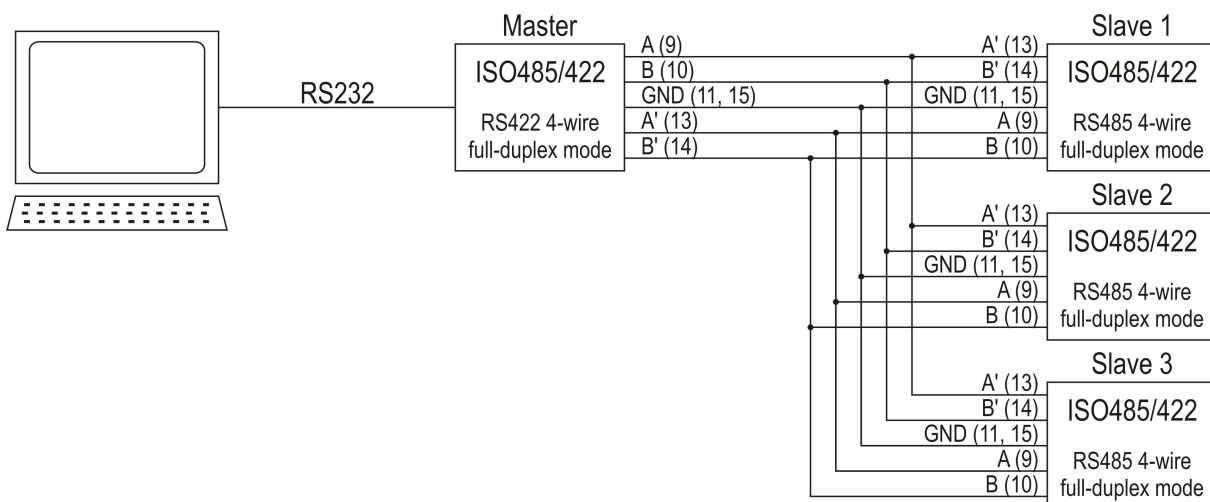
RS232

Master
ISO485/422
RS422 4-wire full-duplex mode

A (9)
B (10)
GND (11, 15)
A' (13)
B' (14)

Slave 1
A' (13)
B' (14)
GND (11, 15)
A (9)
B (10)
ISO485/422
RS485 4-wire full-duplex mode

Slave 2
A' (13)
B' (14)
GND (11, 15)
A (9)
B (10)
ISO485/422
RS485 4-wire full-duplex mode

Slave 3
A' (13)
B' (14)
GND (11, 15)
A (9)
B (10)
ISO485/422
RS485 4-wire full-duplex mode